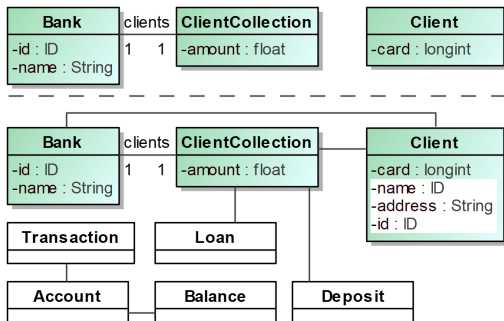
Bank
-id : ID
-name : String

clients
1 1

ClientCollection
-amount : float

Client
-card : longint

Bank
-id : ID
-name : String

clients
1 1

ClientCollection
-amount : float

Client
-card : longint
-name : ID
-address : String
-id : ID

Transaction

Loan

Account

Balance

Deposit